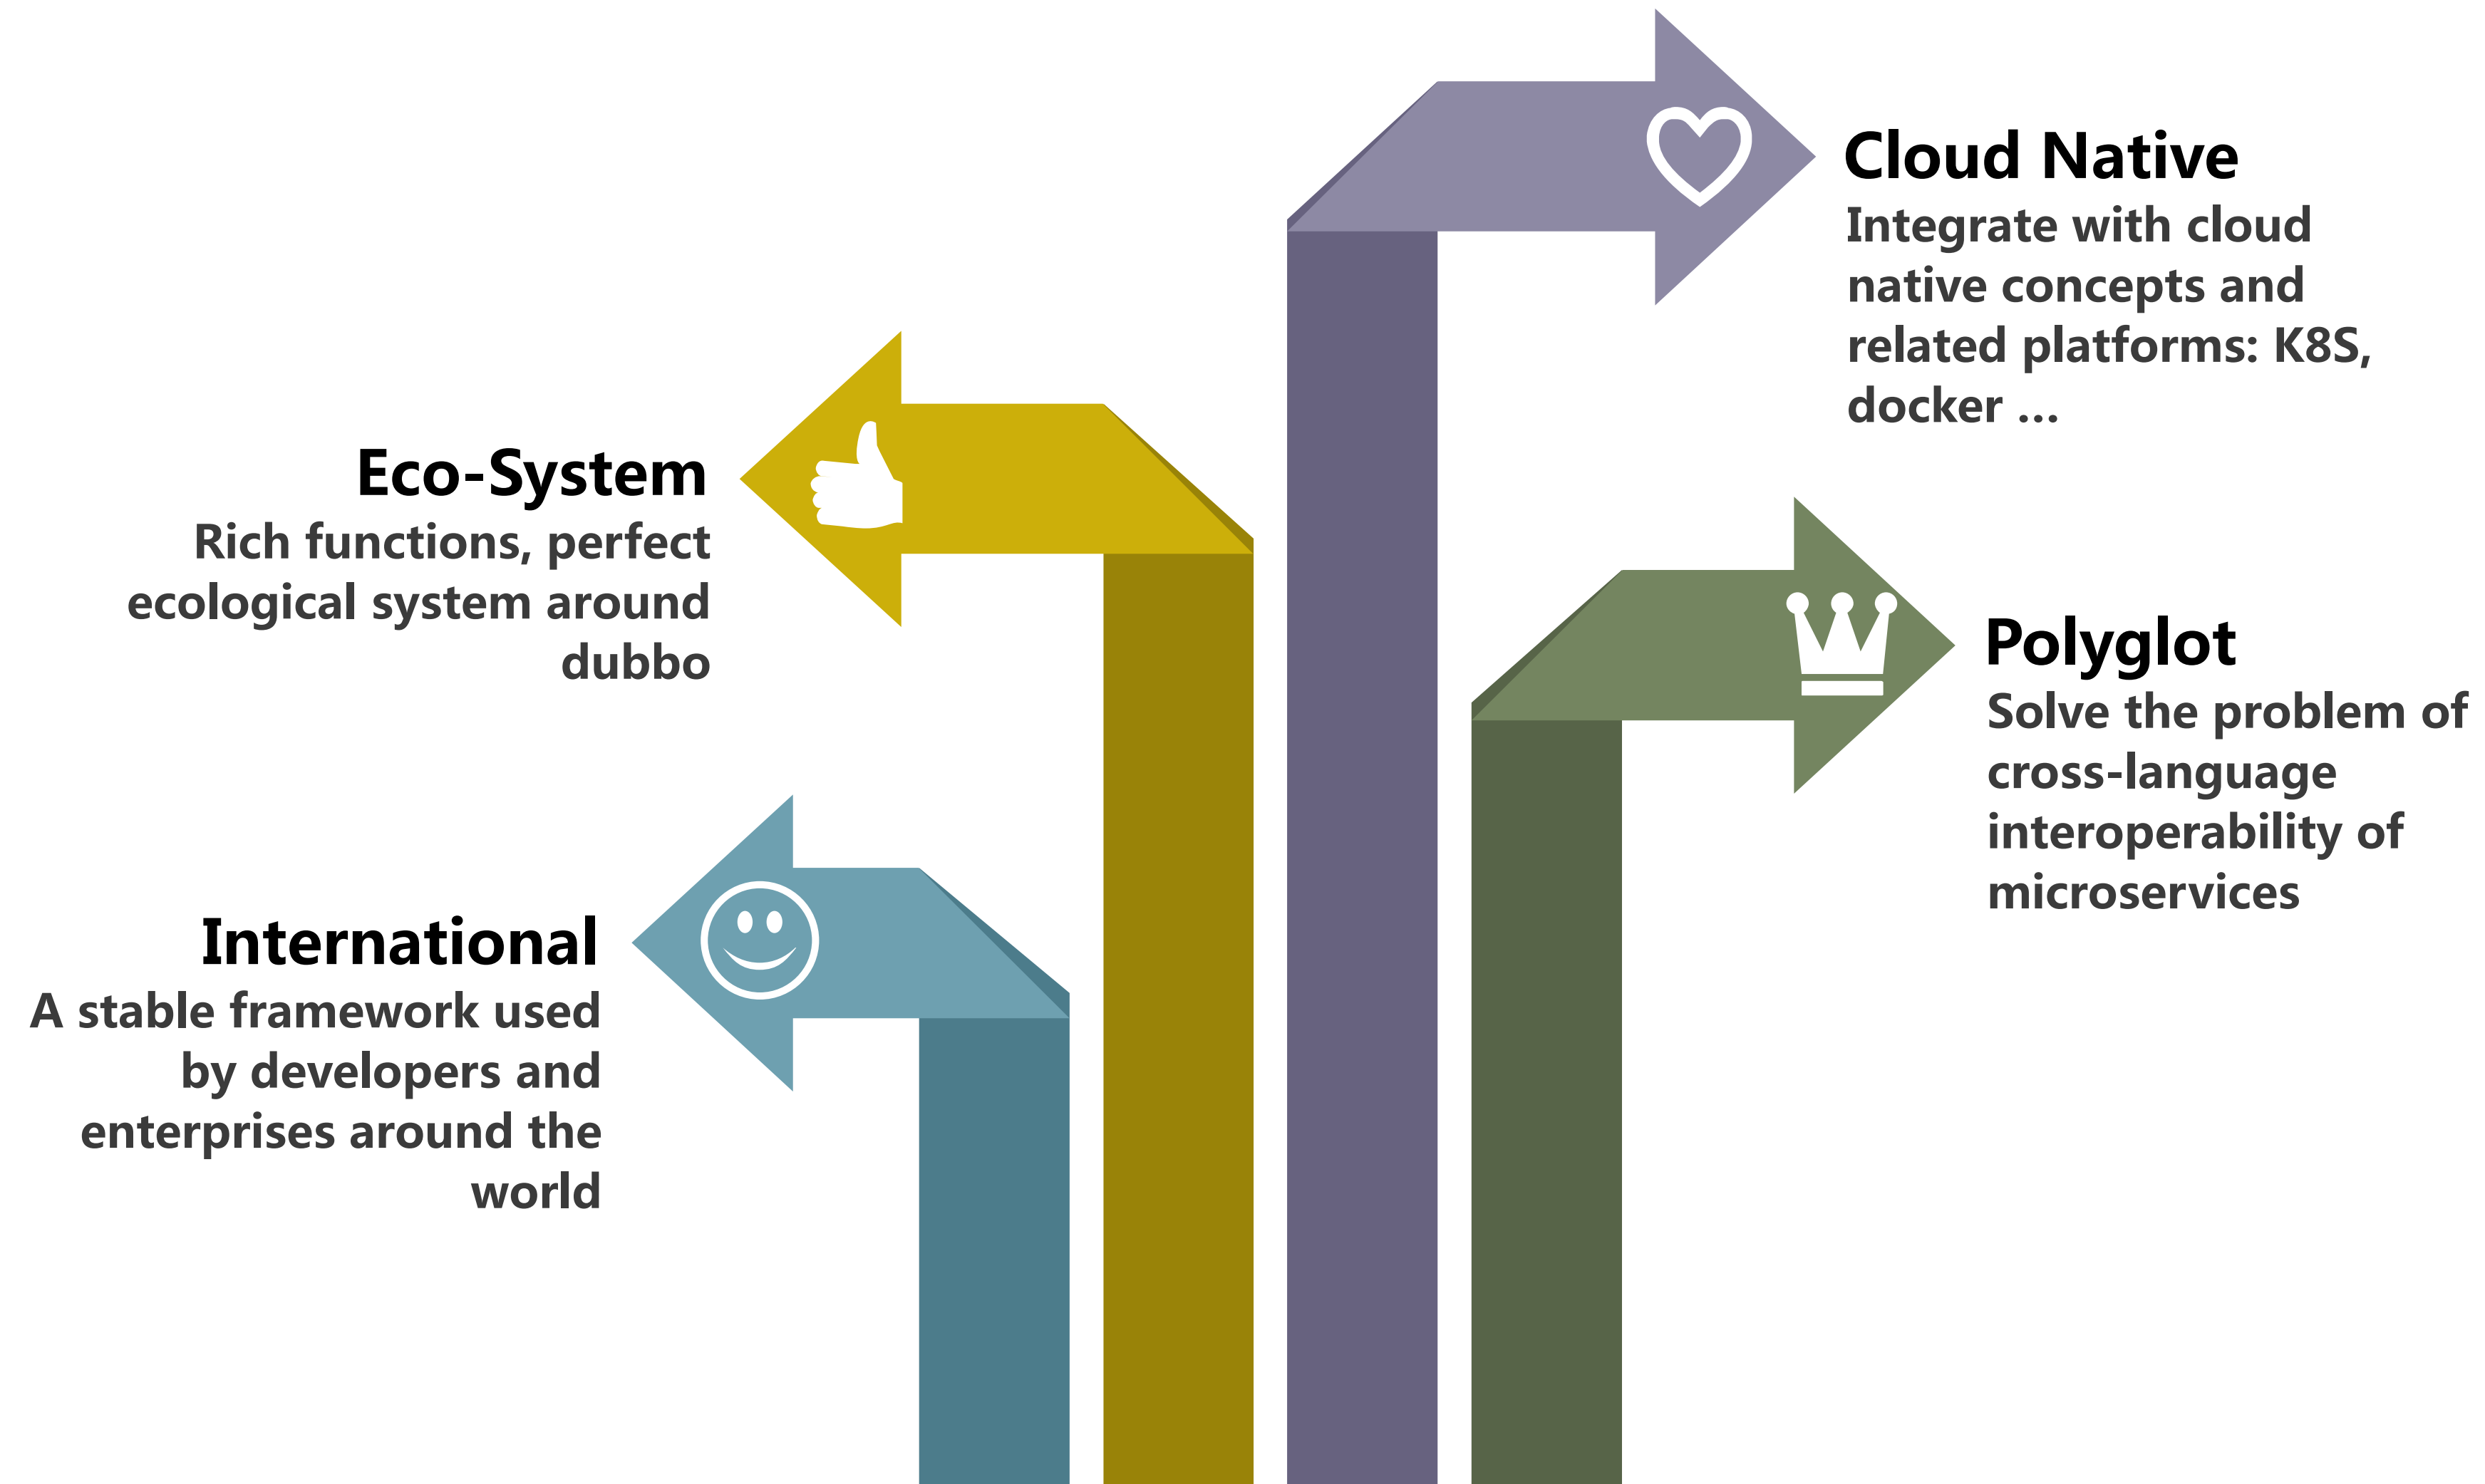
Cloud Native
Integrate with cloud native concepts and related platforms: K8S, docker ...

Eco-System
Rich functions, perfect ecological system around dubbo

Polyglot
Solve the problem of cross-language interoperability of microservices

International
A stable framework used by developers and enterprises around the world